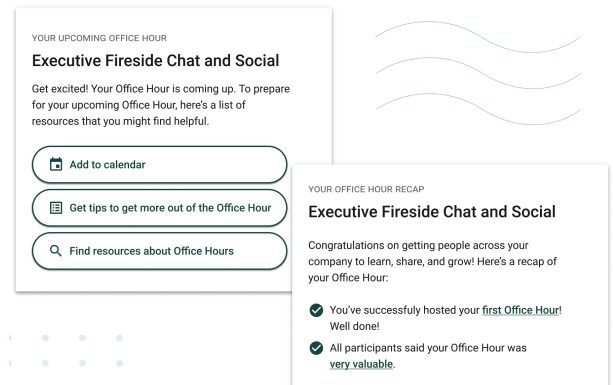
YOUR UPCOMING OFFICE HOUR

Executive Fireside Chat and Social

Get excited! Your Office Hour is coming up. To prepare for your upcoming Office Hour, here's a list of resources that you might find helpful.

Add to calendar

Get tips to get more out of the Office Hour

Find resources about Office Hours

YOUR OFFICE HOUR RECAP

Executive Fireside Chat and Social

Congratulations on getting people across your company to learn, share, and grow! Here's a recap of your Office Hour:

You've successfuly hosted your first Office Hour! Well done!

All participants said your Office Hour was very valuable.